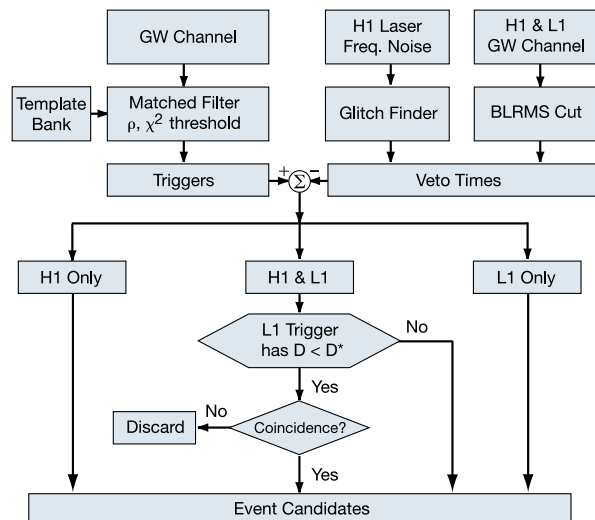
GW Channel

H1 Laser Freq. Noise

H1 & L1 GW Channel

Template Bank

Matched Filter $\rho$, $\chi^2$ threshold

Glitch Finder

BLRMS Cut

Triggers

$+$ $\Sigma$ $-$

Veto Times

H1 Only

H1 & L1

L1 Only

L1 Trigger has D < D*

No

Yes

No

Discard

Coincidence?

Yes

Event Candidates